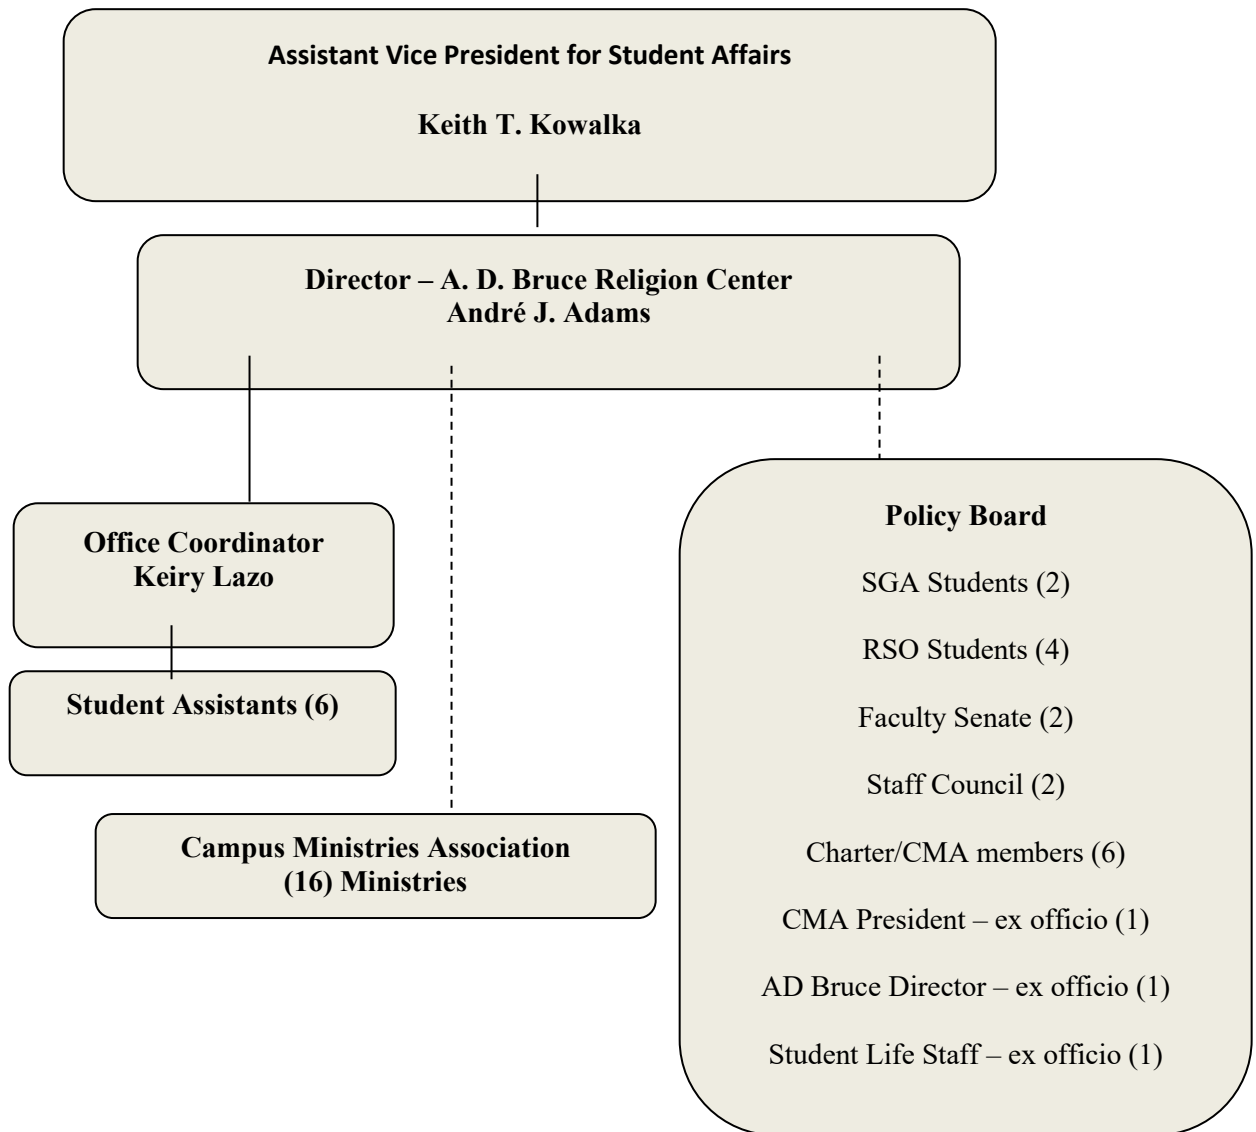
Assistant Vice President for Student Affairs

Keith T. Kowalka

Director – A. D. Bruce Religion Center
André J. Adams

Office Coordinator
Keiry Lazo

Student Assistants (6)

Campus Ministries Association
(16) Ministries

Policy Board

SGA Students (2)

RSO Students (4)

Faculty Senate (2)

Staff Council (2)

Charter/CMA members (6)

CMA President – ex officio (1)

AD Bruce Director – ex officio (1)

Student Life Staff – ex officio (1)